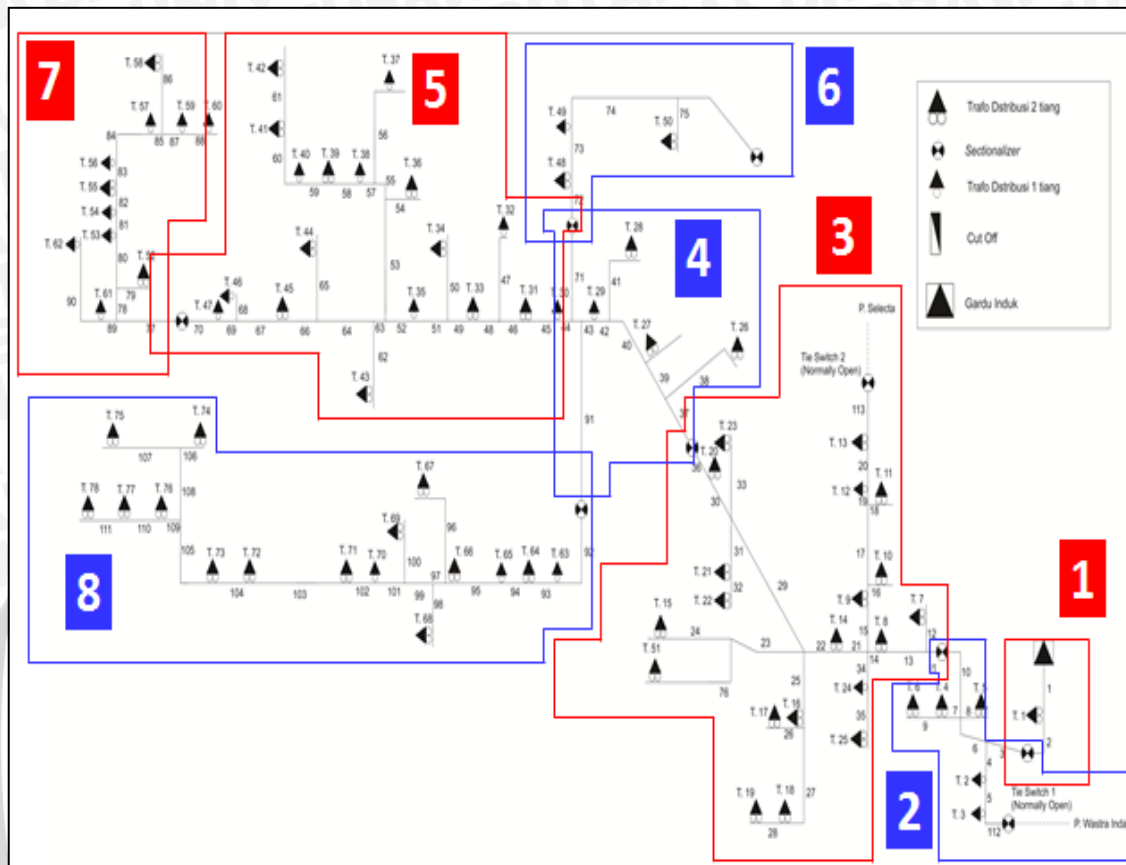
7

T. 58
86
T. 57 T. 59 T. 60
85 87 88
84
T. 56 83
T. 55 82
T. 54 81
T. 53
T. 62 80
T. 55
79
90 T. 61 78
89 77

5

T. 42
61
T. 41
60
T. 40 T. 39 T. 38
59 58 57
T. 37
56
55
T. 36
54
T. 44
65
T. 46
T. 47 68
70 69 67
T. 45
66 64
53
63 52
T. 35
51
T. 34
50 T. 33
49 48
T. 32
47
46
T. 31
45
T. 30
44
62
T. 43

6

T. 49 74 75
73 T. 50
T. 48
72

4

T. 28
71 41
43 T. 29 42
40 T. 27
39 38
T. 26
37

3

Trafo Dstribusi 2 tiang
Sectionalizer
Trafo Distribusi 1 tiang
Cut Off
Gardu Induk

P. Selecta
Tie Switch 2 (Normally Open)
113
T. 13
20
T. 11
T. 12 19
18
17 T. 10
T. 9 16
15 T. 8
T. 14 21
22 14
T. 7
12
13
34
T. 24
35
T. 25

T. 75 T. 74
107 106
108
T. 78 T. 77 T. 76
111 110 109
105
T. 73 T. 72
104 103
T. 71 T. 70
102 101
T. 69
100
T. 67
96
97
99 98
T. 68
T. 66 95
T. 65 T. 64 T. 63
94 93
92
91

8

T. 23
T. 20
36
33
30
31
T. 21
T. 22 32
29
T. 15
24
T. 51 23
76
25
T. 17 T. 16
26
T. 19 T. 18
27
28

T. 6 T. 4 T. 5
9 7 8
10
11
6
3
4
T. 2
5
T. 3
112
Tie Switch 1 (Normally Open)
P. Wastra Inda

1

1
T. 1
2

2